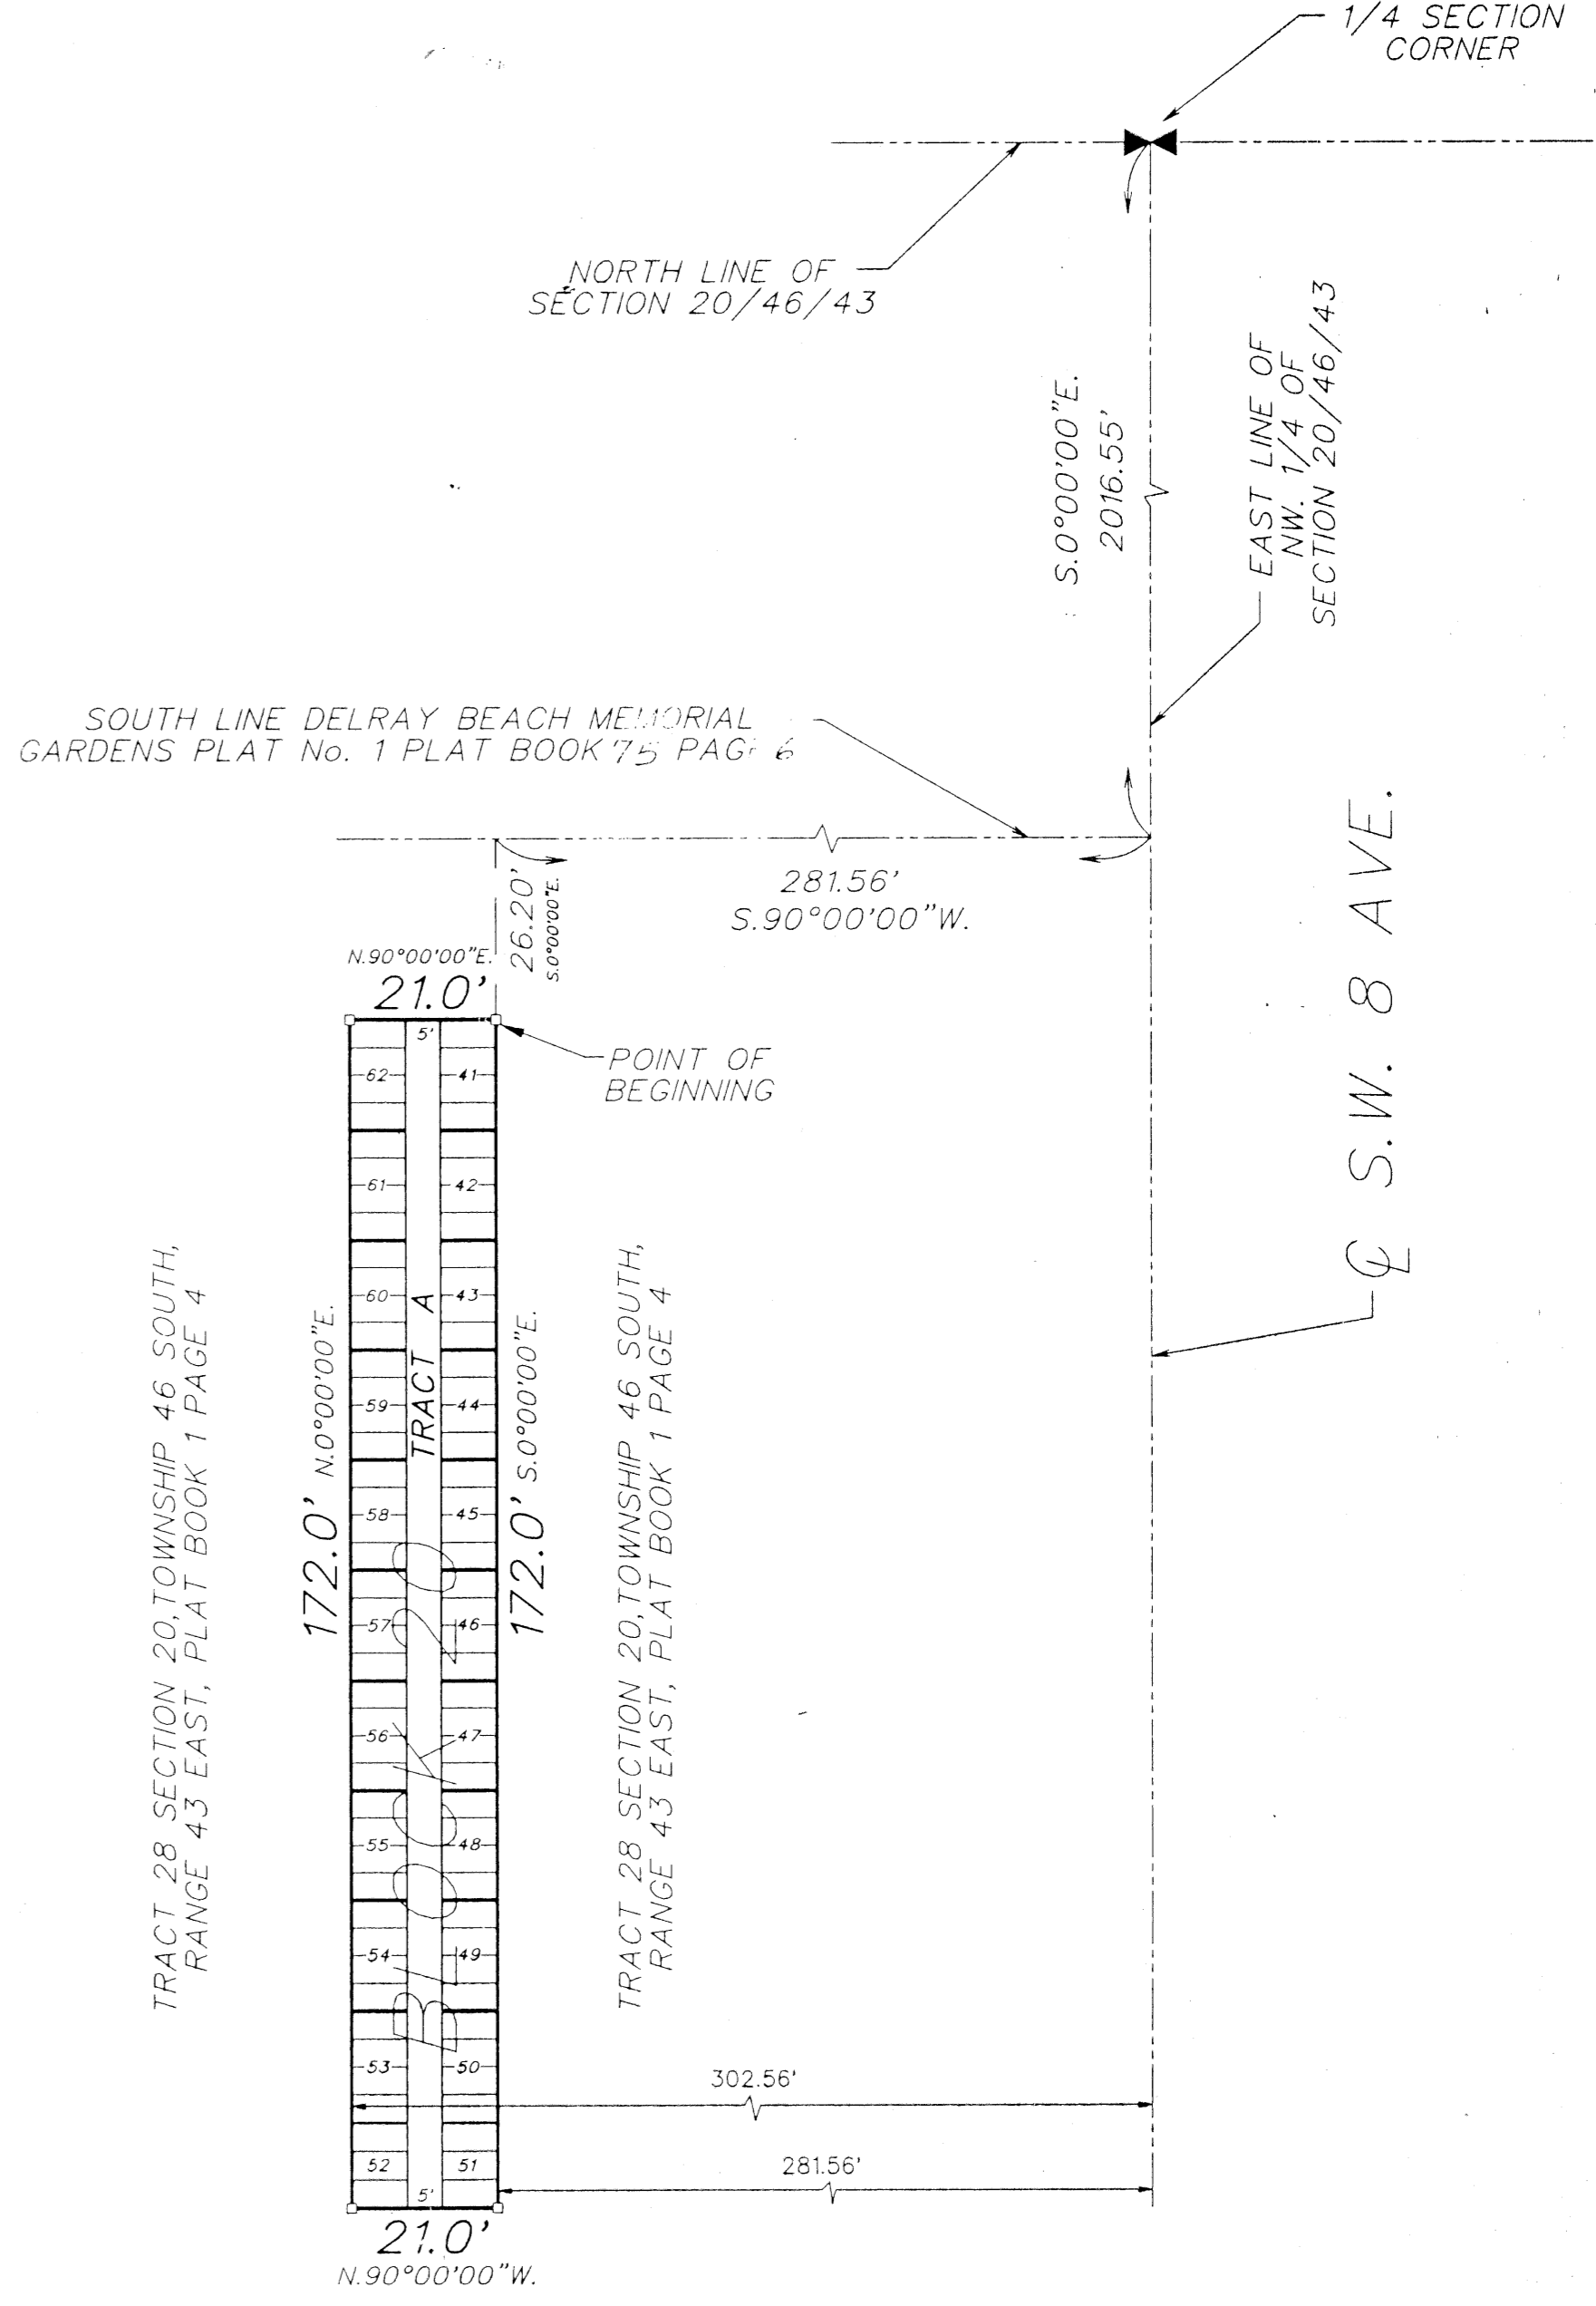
1/4 SECTION CORNER

NORTH LINE OF SECTION 20/46/43

S.0°00'00"E. 2016.55'

EAST LINE OF NW. 1/4 OF SECTION 20/46/43

SOUTH LINE DELRAY BEACH MEMORIAL GARDENS PLAT No. 1 PLAT BOOK 75 PAGE 6

281.56'
S.90°00'00"W.

26.20'
S.0°00'00"E.

N.90°00'00"E.
21.0'

5'

POINT OF BEGINNING

$\mathcal{C}$ S.W. 8 AVE.

62
41
61
42
60
43
59
44
58
45
57
46
56
47
55
48
54
49
53
50
52
51

TRACT A

BLOCK 20

172.0' N.0°00'00"E.

172.0' S.0°00'00"E.

TRACT 28 SECTION 20,TOWNSHIP 46 SOUTH, RANGE 43 EAST, PLAT BOOK 1 PAGE 4

TRACT 28 SECTION 20,TOWNSHIP 46 SOUTH, RANGE 43 EAST, PLAT BOOK 1 PAGE 4

302.56'

281.56'

5'

21.0'
N.90°00'00"W.